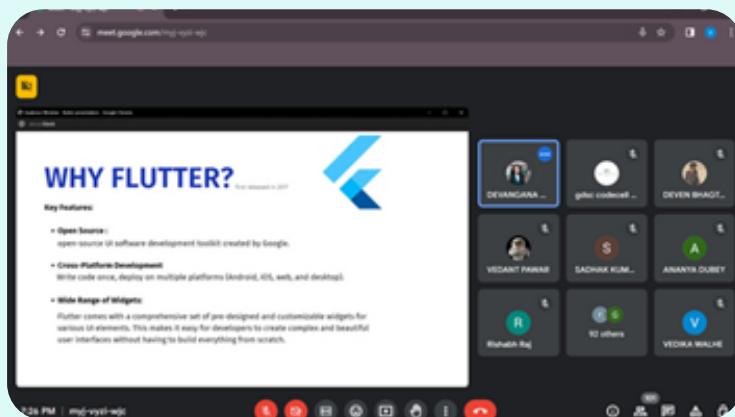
meet.google.com/myj-vyzl-wjc

WHY FLUTTER?

First released in 2017

Key Features:

• Open Source :
open-source UI software development toolkit created by Google.

• Cross-Platform Development
Write code once, deploy on multiple platforms (Android, iOS, web, and desktop).

• Wide Range of Widgets:
Flutter comes with a comprehensive set of pre-designed and customizable widgets for various UI elements. This makes it easy for developers to create complex and beautiful user interfaces without having to build everything from scratch.

DEVANGANA ...

gdsc codecell ...

DEVEN BHAGT...

VEDANT PAWAR

SADHAK KUM...

A
ANANYA DUBEY

R
Rishabh Raj

92 others

V
VEDIKA WALHE

8:26 PM | myj-vyzl-wjc